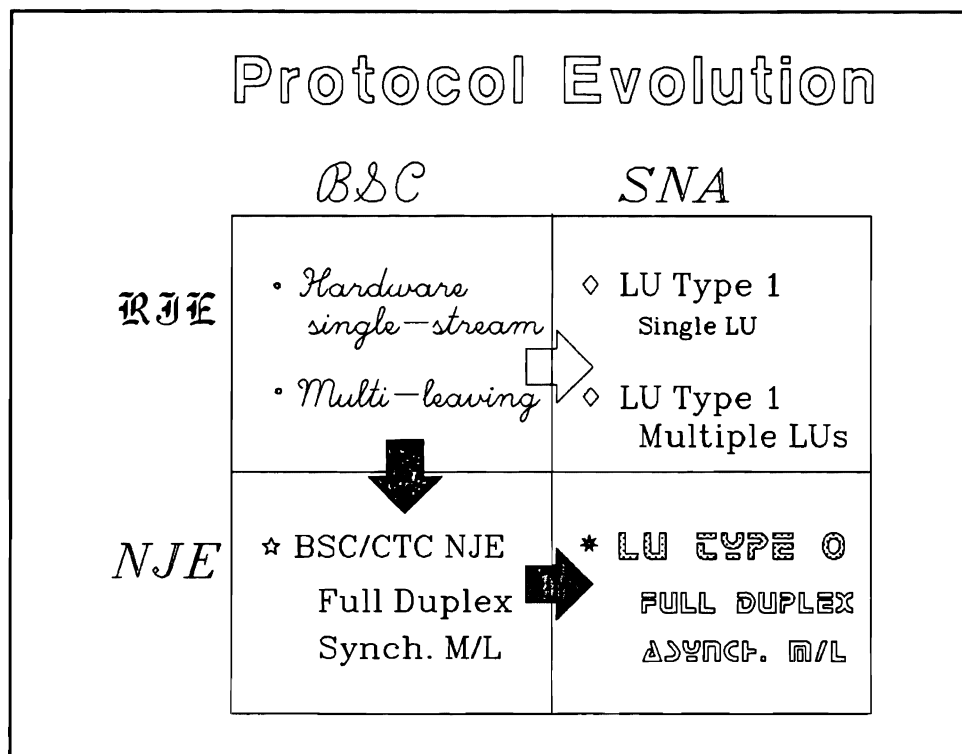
Protocol Evolution

| | BSC | SNA |
|---|---|---|
| RJE | • Hardware single–stream<br>• Multi–leaving | ◇ LU Type 1 Single LU<br>◇ LU Type 1 Multiple LUs |
| NJE | ☆ BSC/CTC NJE Full Duplex Synch. M/L | * LU TYPE 0 FULL DUPLEX ASYNCH. M/L |